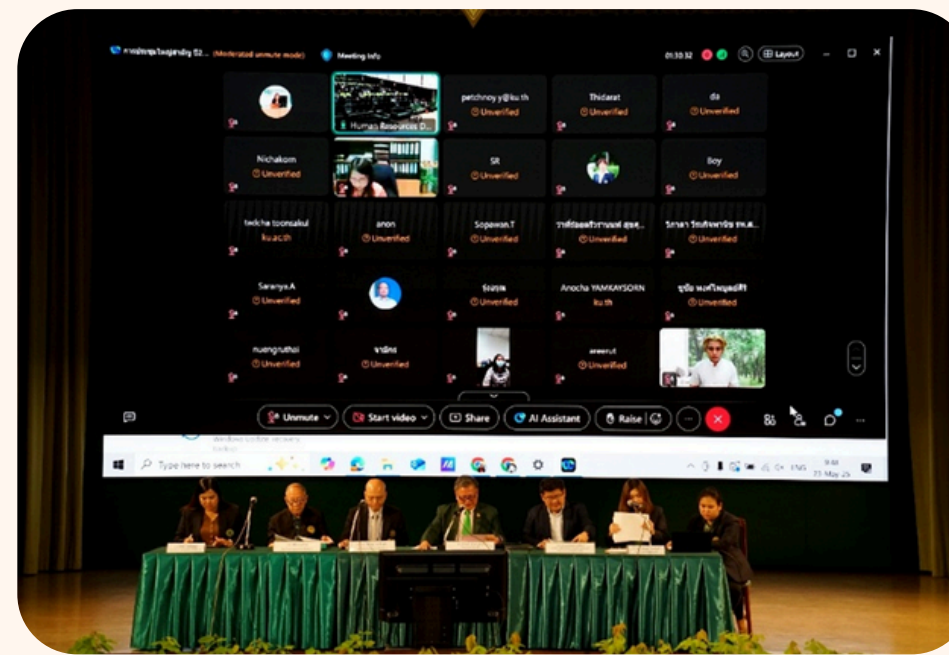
การประชุมใหญ่สามัญ ปี2... (Moderated unmute mode) Meeting info 01:30:32 Layout

Human Resources D...

petchnoy.y@ku.th
Unverified

Thidarat
Unverified

da
Unverified

Nichakom
Unverified

SR
Unverified

Boy
Unverified

teekha toonsakul
ku.ac.th

anon
Unverified

Sopawan.T
Unverified

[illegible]
Unverified

วิภาดา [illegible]
Unverified

Saranya.A
Unverified

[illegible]
Unverified

Anocha YAMKAYSORN
ku.th

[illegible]
Unverified

nuengruthai
Unverified

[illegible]
Unverified

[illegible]
Unverified

Unmute Start video Share AI Assistant Raise

Windows Update recovery

Type here to search

ENG 9:48 22-May-25